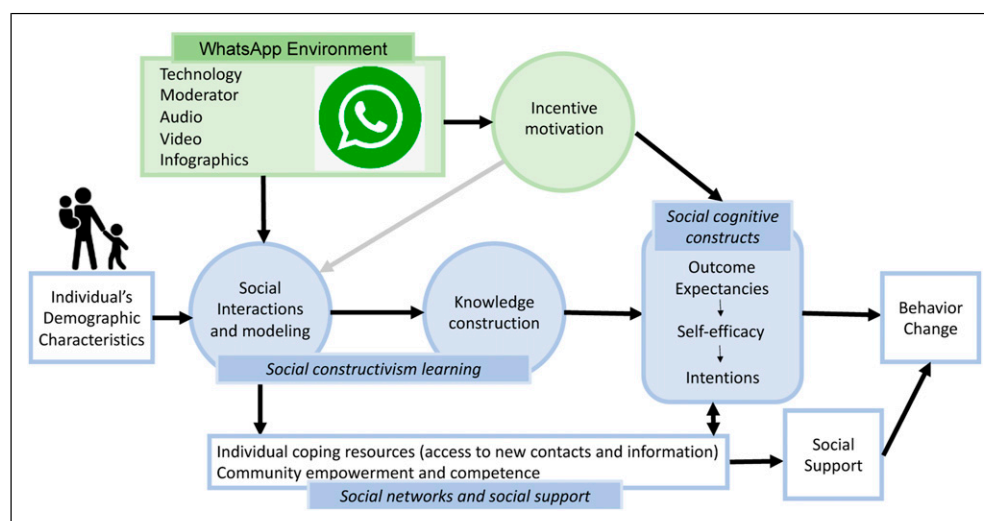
WhatsApp Environment

Technology
Moderator
Audio
Video
Infographics

Incentive motivation

Social cognitive constructs

Outcome Expectancies

Self-efficacy

Intentions

Individual's Demographic Characteristics

Social Interactions and modeling

Knowledge construction

Behavior Change

Social constructivism learning

Individual coping resources (access to new contacts and information)
Community empowerment and competence

Social networks and social support

Social Support